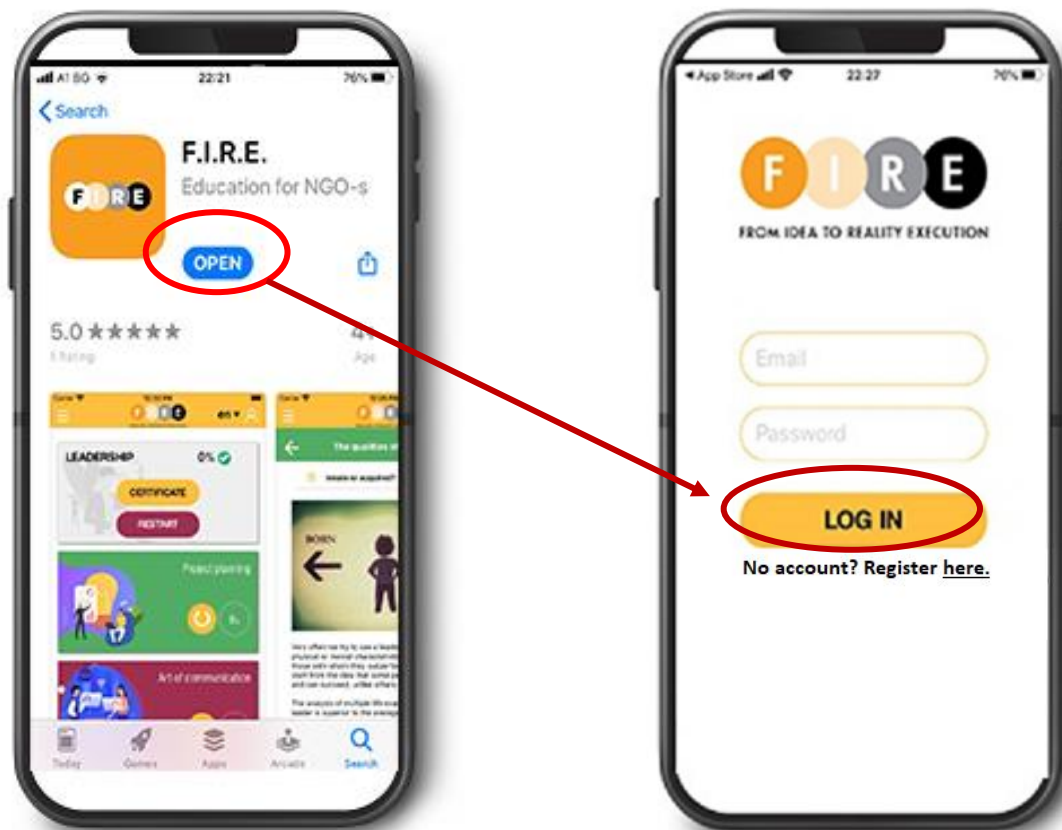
A1 BG 22:21 76%

Search

F.I.R.E.

Education for NGO-s

FIRE

OPEN

5.0 ★★★★★

5 Ratings

4+

Age

LEADERSHIP 0%

CERTIFICATE

RESTART

Project planning

Art of communication

The qualities o

BORN

Today Games Apps Arcade Search

App Store 22:27 76%

FIRE

FROM IDEA TO REALITY EXECUTION

Email

Password

LOG IN

No account? Register here.